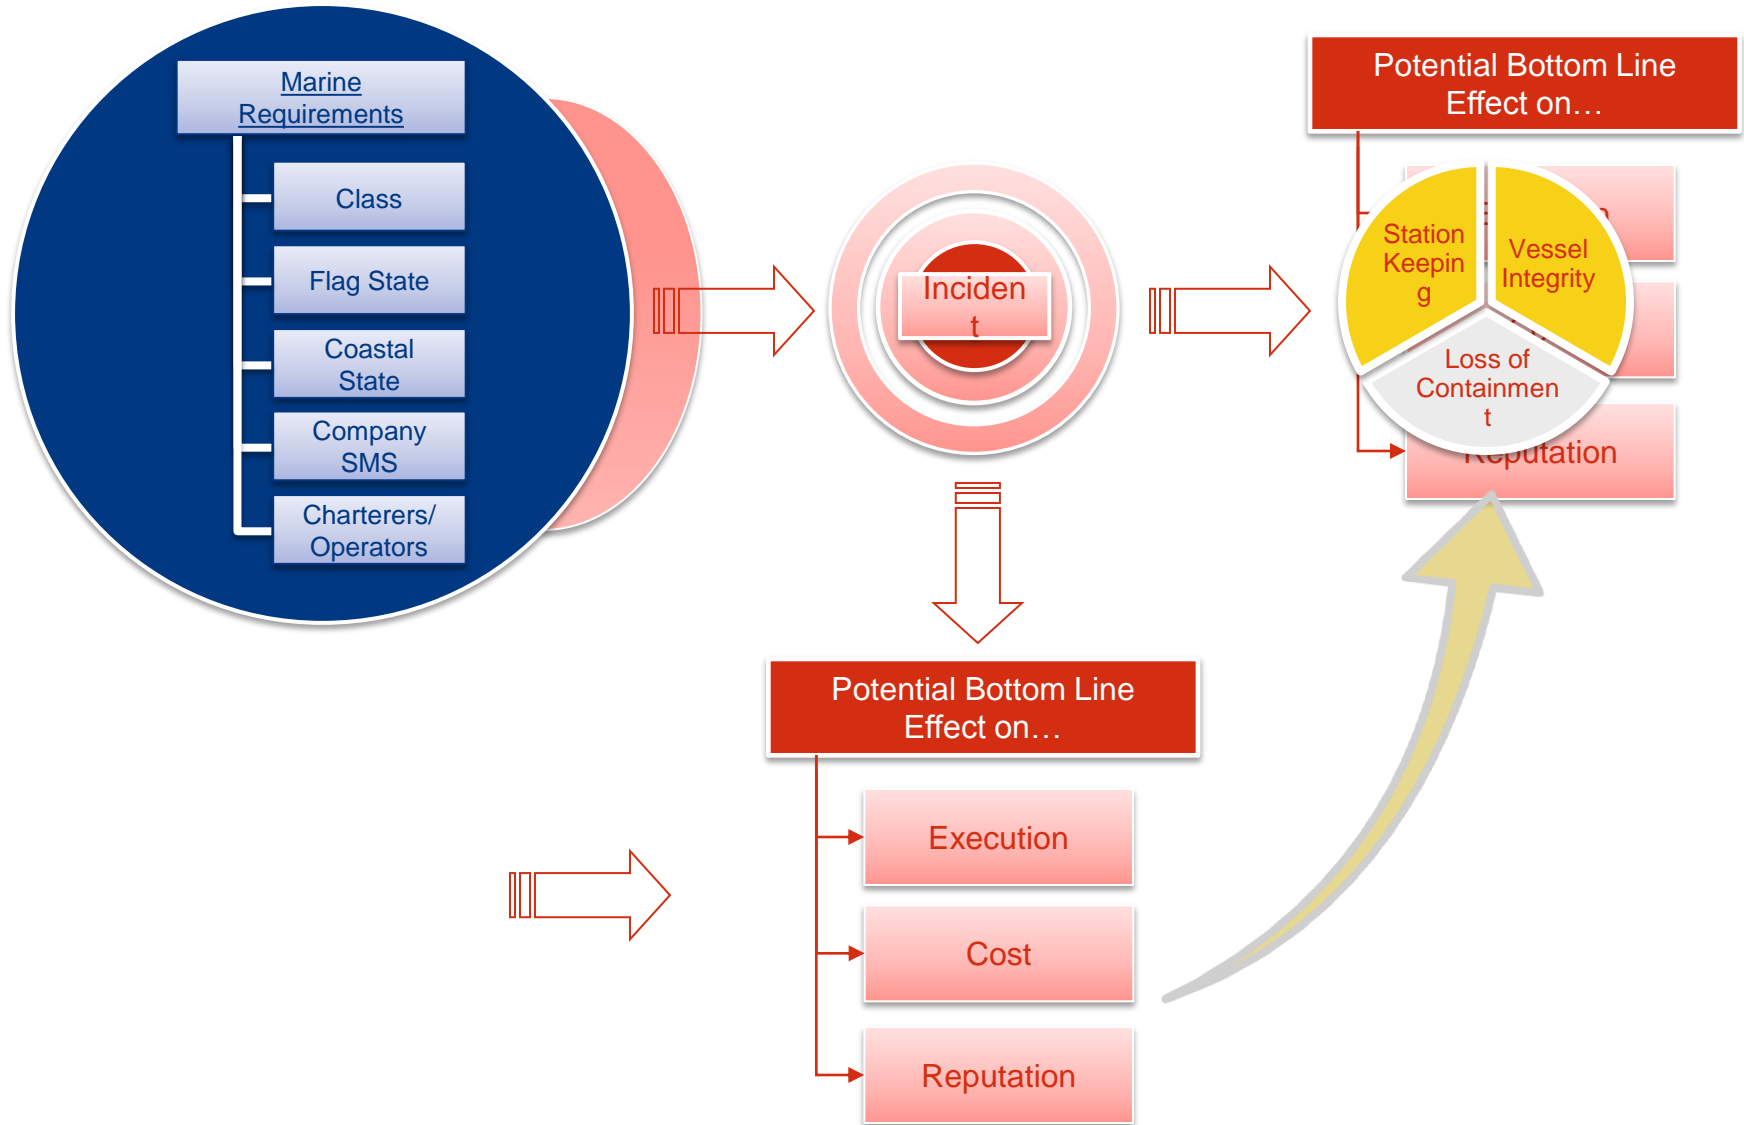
Marine Requirements

Class

Flag State

Coastal State

Company SMS

Charterers/ Operators

Inciden t

Potential Bottom Line Effect on…

Station Keepin g

Vessel Integrity

Loss of Containmen t

Reputation

Potential Bottom Line Effect on…

Execution

Cost

Reputation